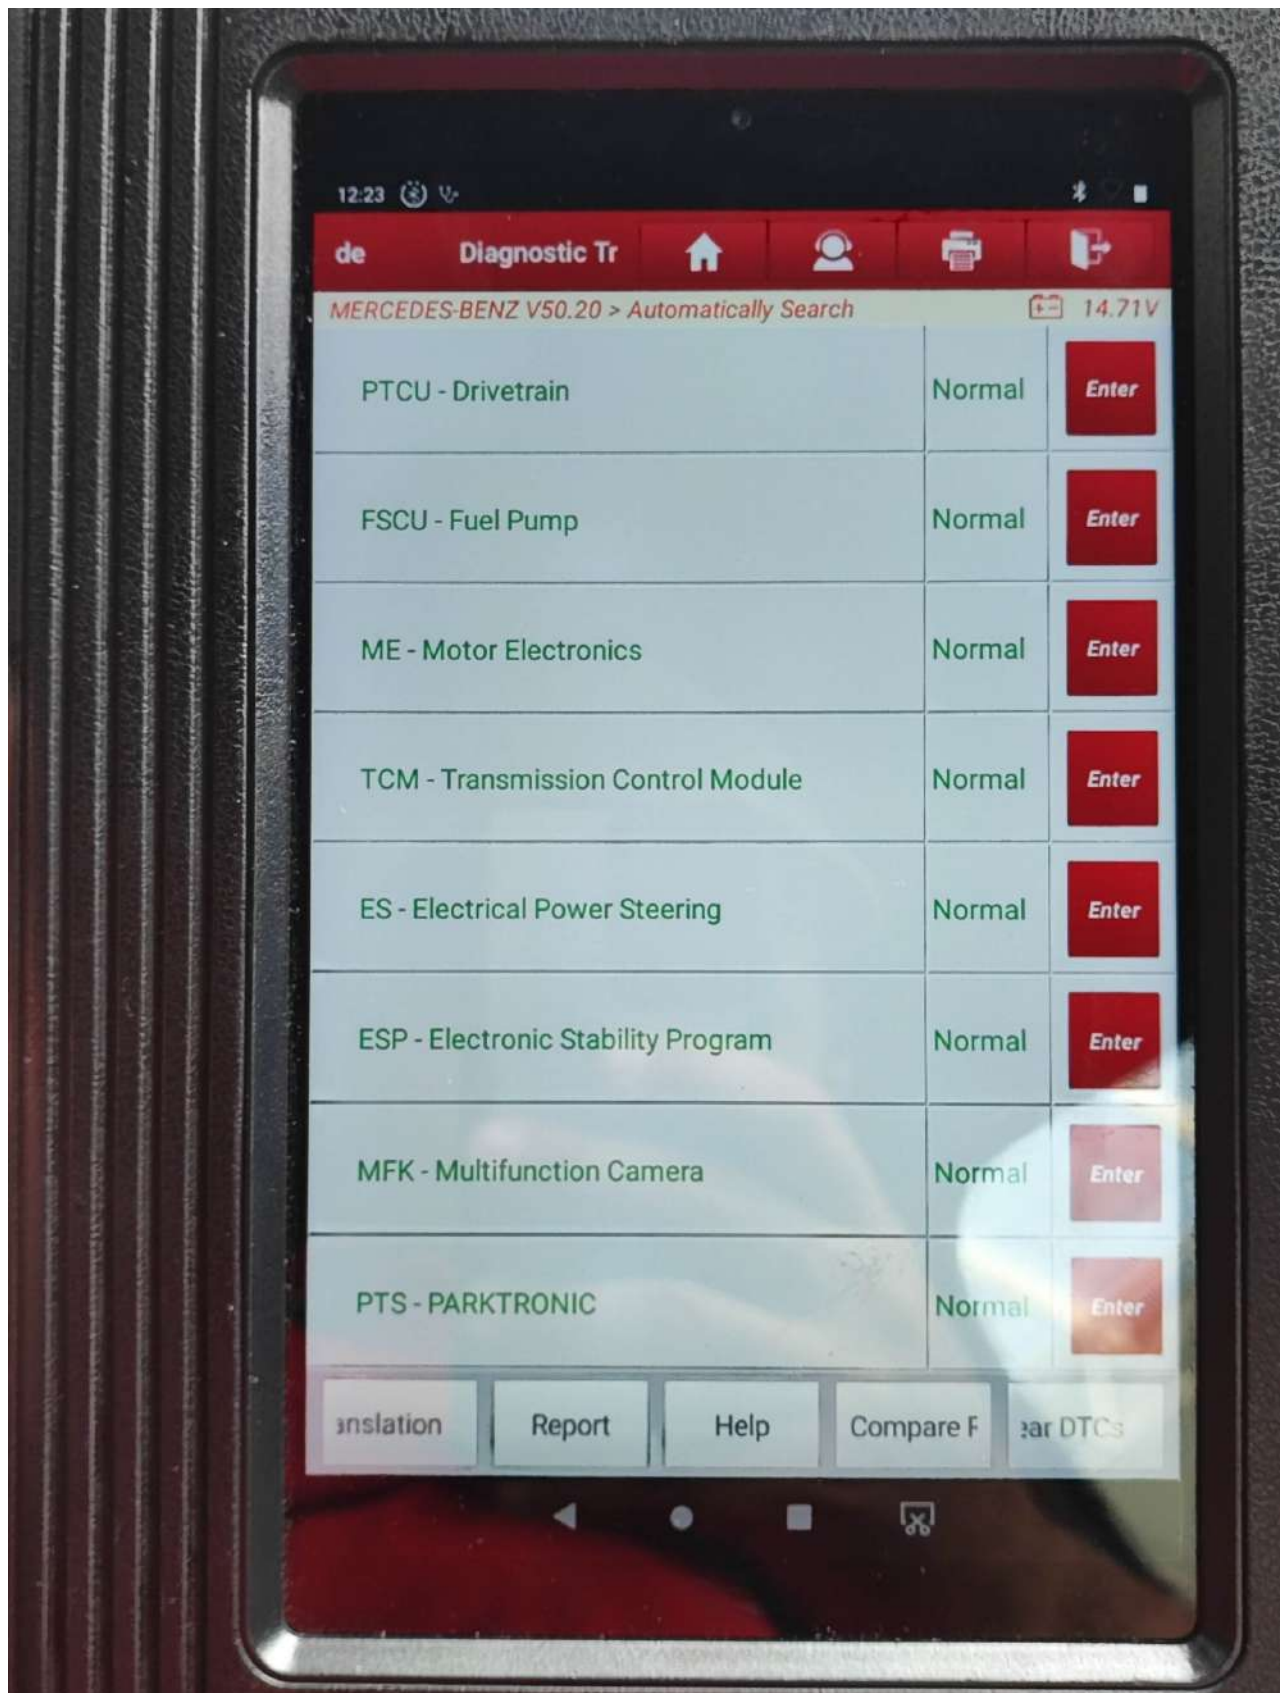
12:23

de Diagnostic Tr

MERCEDES-BENZ V50.20 > Automatically Search 14.71V

| | | |
|---|---|---|
| PTCU - Drivetrain | Normal | Enter |
| FSCU - Fuel Pump | Normal | Enter |
| ME - Motor Electronics | Normal | Enter |
| TCM - Transmission Control Module | Normal | Enter |
| ES - Electrical Power Steering | Normal | Enter |
| ESP - Electronic Stability Program | Normal | Enter |
| MFK - Multifunction Camera | Normal | Enter |
| PTS - PARKTRONIC | Normal | Enter |

anslation Report Help Compare F ear DTCs